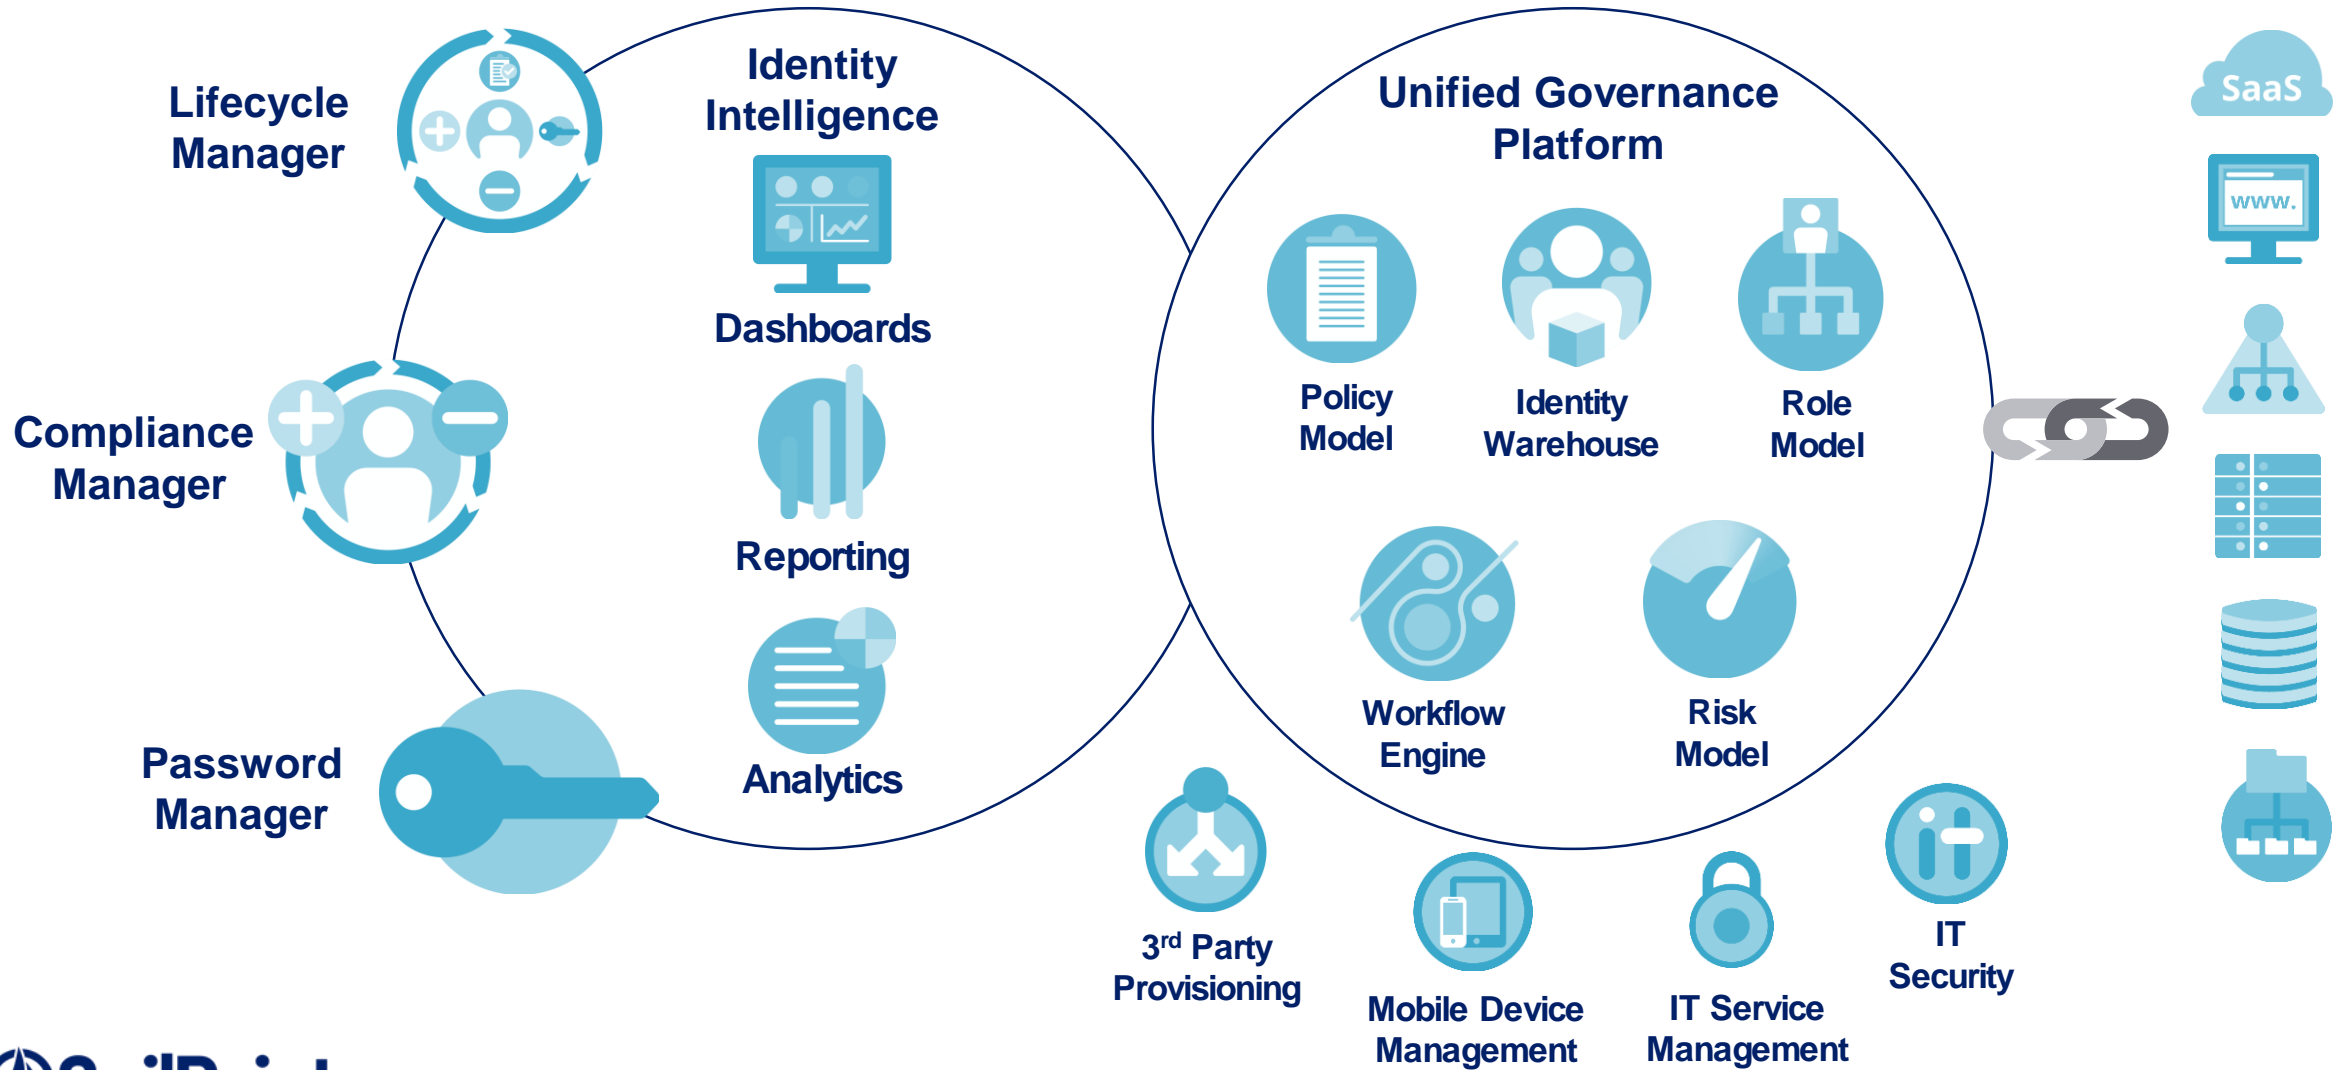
Lifecycle Manager

Identity Intelligence

Dashboards

Reporting

Analytics

Compliance Manager

Password Manager

Unified Governance Platform

Policy Model

Identity Warehouse

Role Model

Workflow Engine

Risk Model

SaaS

www.

3$^{rd}$ Party Provisioning

Mobile Device Management

IT Service Management

IT Security

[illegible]